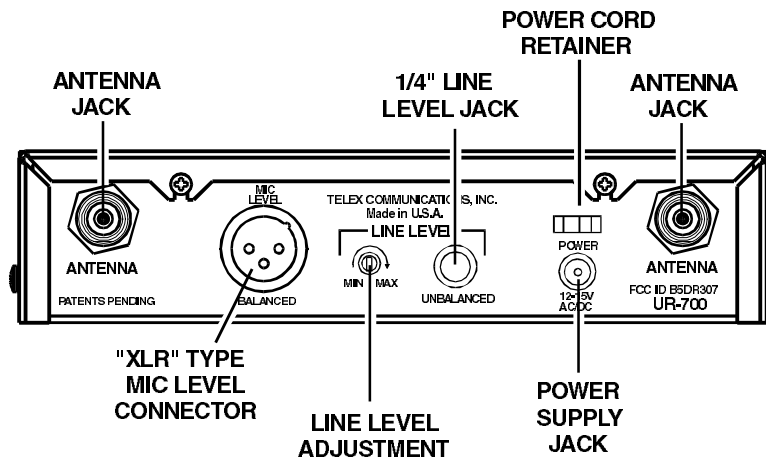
POWER CORD RETAINER

ANTENNA JACK

1/4" LINE LEVEL JACK

ANTENNA JACK

MIC LEVEL

TELEX COMMUNICATI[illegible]S, INC.
Made in U.S.A.

LINE LEVE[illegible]

POWER

ANTENNA

ANTENNA

MIN MAX

UNBALANCED

12-15V AC/DC

FCC ID B5DR307
UR-700

PATENTS PENDING

BALANCED

"XLR" TYPE MIC LEVEL CONNECTOR

POWER SUPPLY JACK

LINE LEVEL ADJUSTMENT